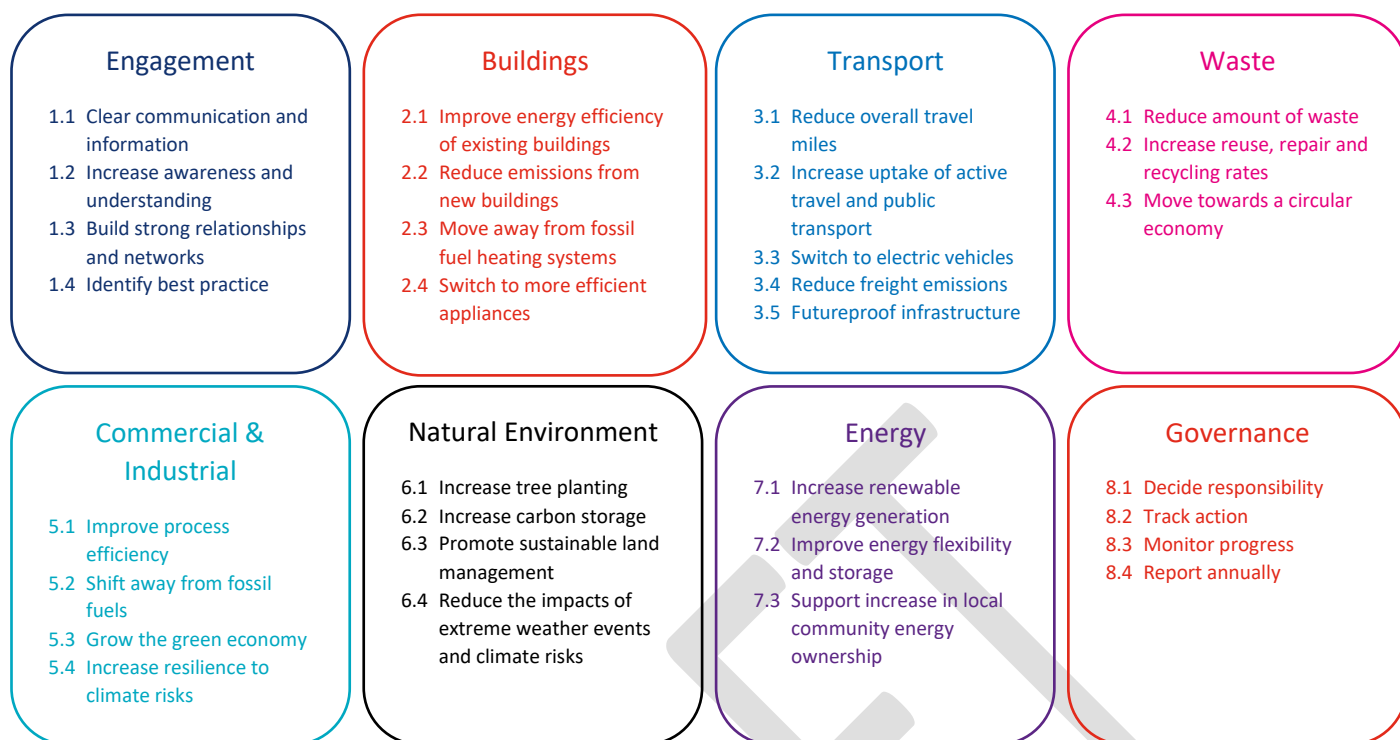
Engagement

1.1 Clear communication and information
1.2 Increase awareness and understanding
1.3 Build strong relationships and networks
1.4 Identify best practice

Buildings

2.1 Improve energy efficiency of existing buildings
2.2 Reduce emissions from new buildings
2.3 Move away from fossil fuel heating systems
2.4 Switch to more efficient appliances

Transport

3.1 Reduce overall travel miles
3.2 Increase uptake of active travel and public transport
3.3 Switch to electric vehicles
3.4 Reduce freight emissions
3.5 Futureproof infrastructure

Waste

4.1 Reduce amount of waste
4.2 Increase reuse, repair and recycling rates
4.3 Move towards a circular economy

Commercial & Industrial

5.1 Improve process efficiency
5.2 Shift away from fossil fuels
5.3 Grow the green economy
5.4 Increase resilience to climate risks

Natural Environment

6.1 Increase tree planting
6.2 Increase carbon storage
6.3 Promote sustainable land management
6.4 Reduce the impacts of extreme weather events and climate risks

Energy

7.1 Increase renewable energy generation
7.2 Improve energy flexibility and storage
7.3 Support increase in local community energy ownership

Governance

8.1 Decide responsibility
8.2 Track action
8.3 Monitor progress
8.4 Report annually